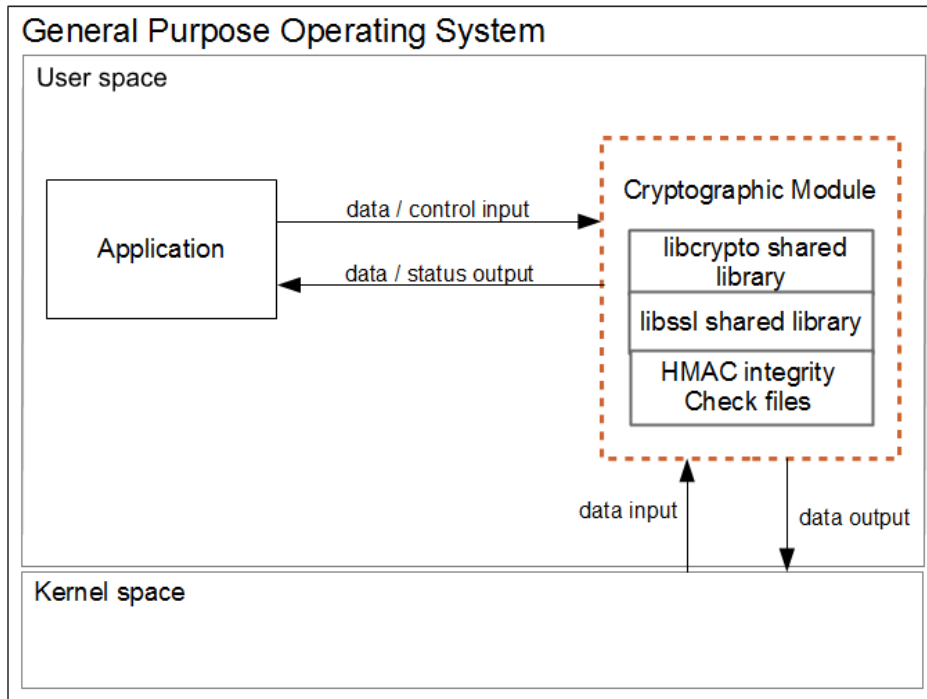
General Purpose Operating System

User space

Application

data / control input

data / status output

Cryptographic Module

libcrypto shared library

libssl shared library

HMAC integrity Check files

data input

data output

Kernel space